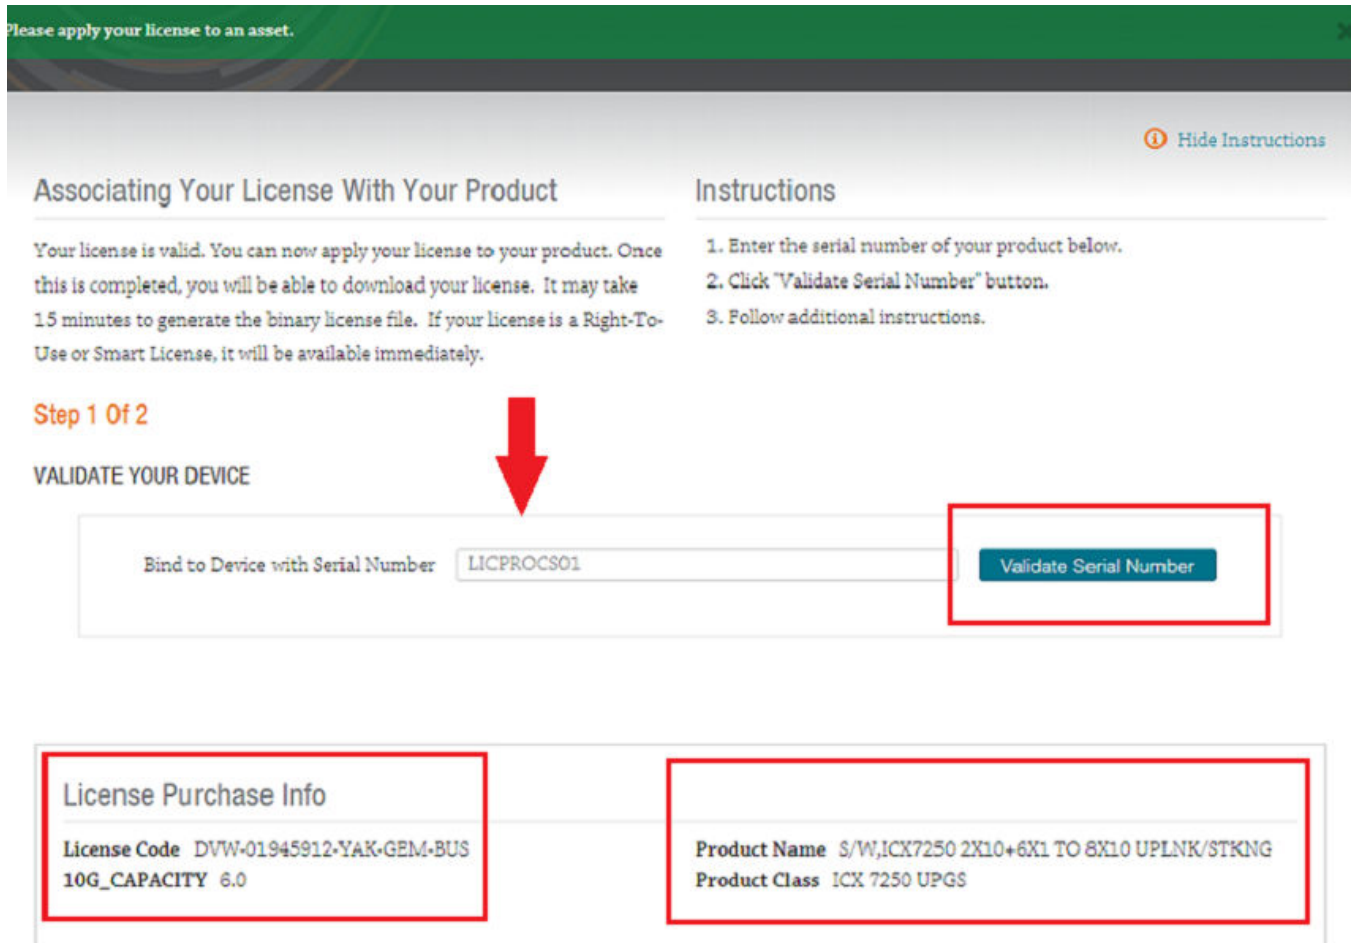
Please apply your license to an asset.

Hide Instructions

Associating Your License With Your Product

Your license is valid. You can now apply your license to your product. Once this is completed, you will be able to download your license. It may take 15 minutes to generate the binary license file. If your license is a Right-To-Use or Smart License, it will be available immediately.

Instructions

1. Enter the serial number of your product below.
2. Click "Validate Serial Number" button.
3. Follow additional instructions.

Step 1 Of 2

VALIDATE YOUR DEVICE

Bind to Device with Serial Number LICPROCS01

Validate Serial Number

License Purchase Info

License Code DVW-01945912-YAK-GEM-BUS
10G_CAPACITY 6.0

Product Name S/W,ICX7250 2X10+6X1 TO 8X10 UPLNK/STKNG
Product Class ICX 7250 UPGS